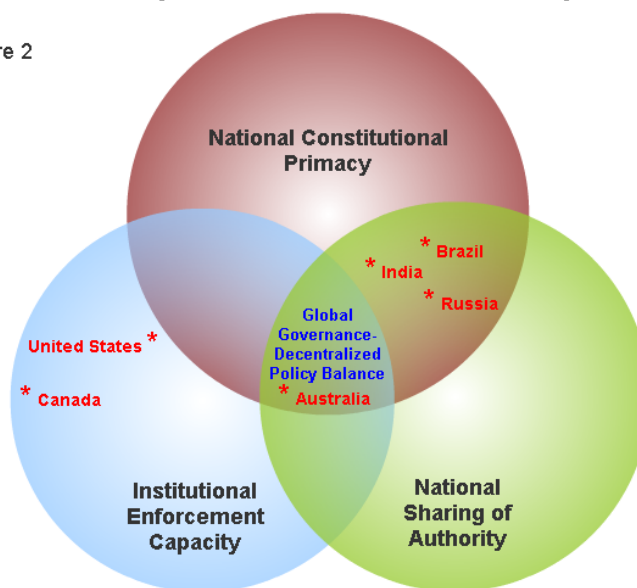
re 2

National Constitutional Primacy

* Brazil

* India

* Russia

Global Governance-Decentralized Policy Balance

* Australia

United States *

* Canada

Institutional Enforcement Capacity

National Sharing of Authority